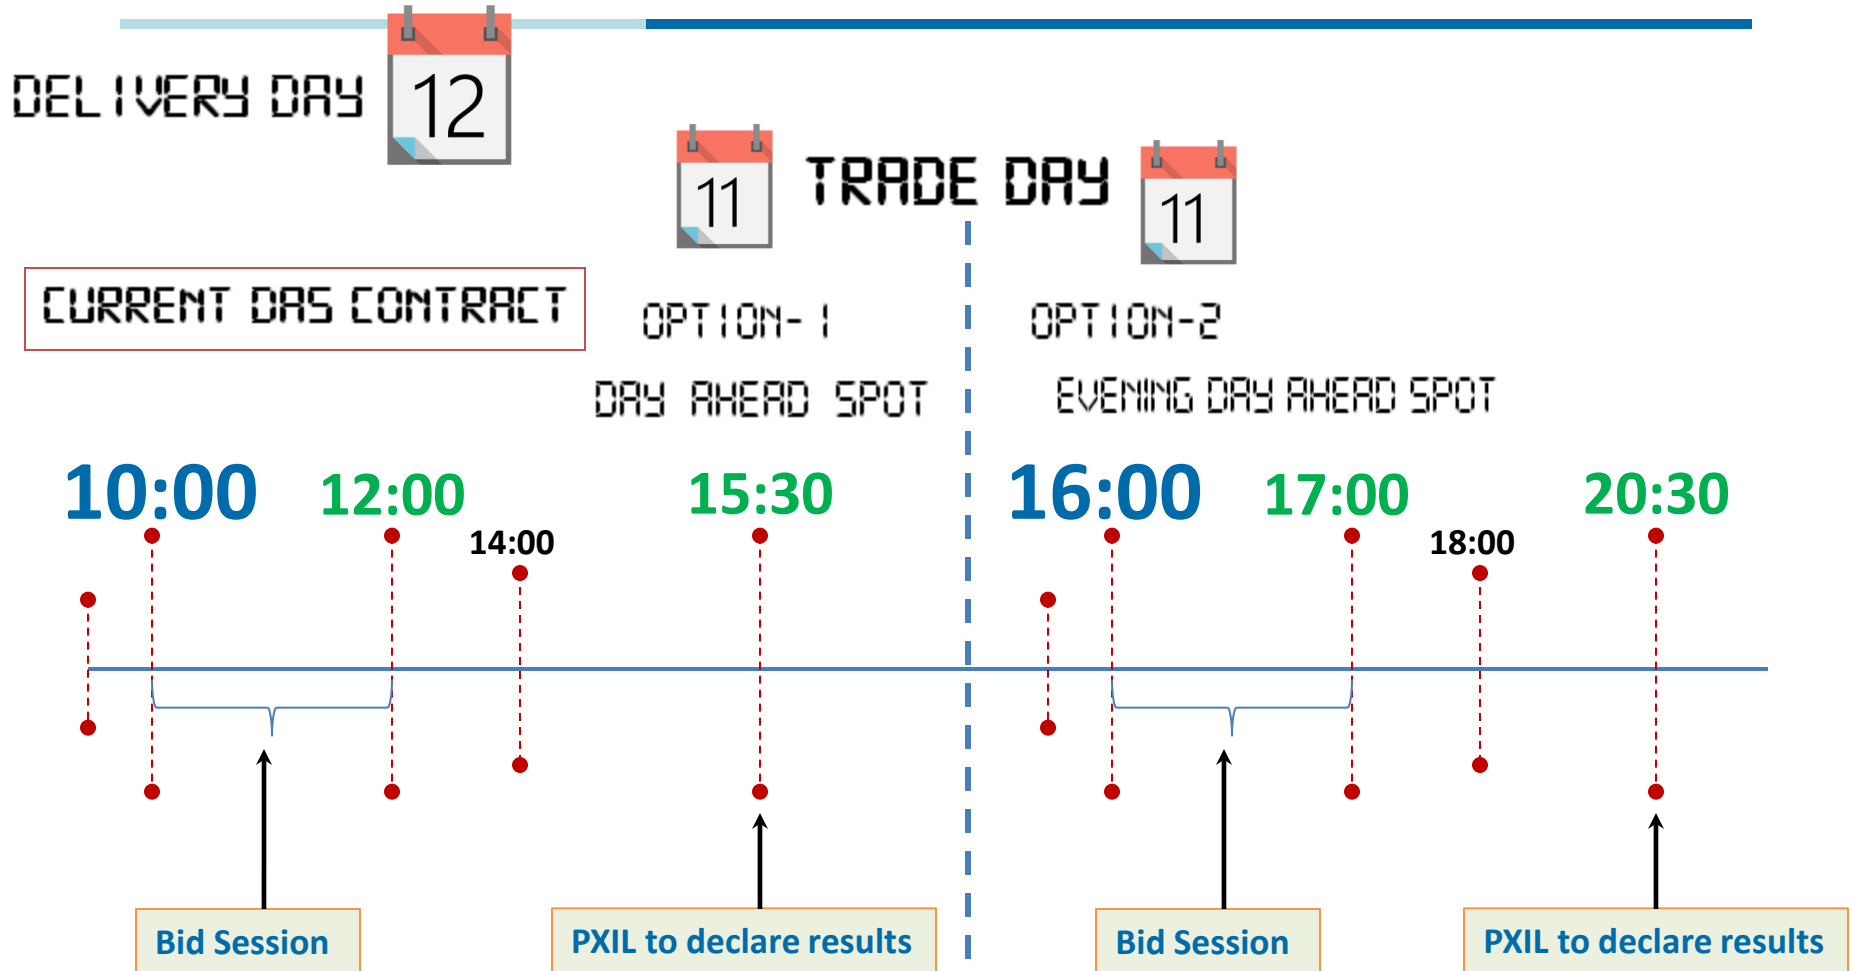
DELIVERY DAY 12

11 TRADE DAY 11

CURRENT DAS CONTRACT

OPTION-1

DAY AHEAD SPOT

OPTION-2

EVENING DAY AHEAD SPOT

10:00

12:00

14:00

15:30

16:00

17:00

18:00

20:30

Bid Session

PXIL to declare results

Bid Session

PXIL to declare results